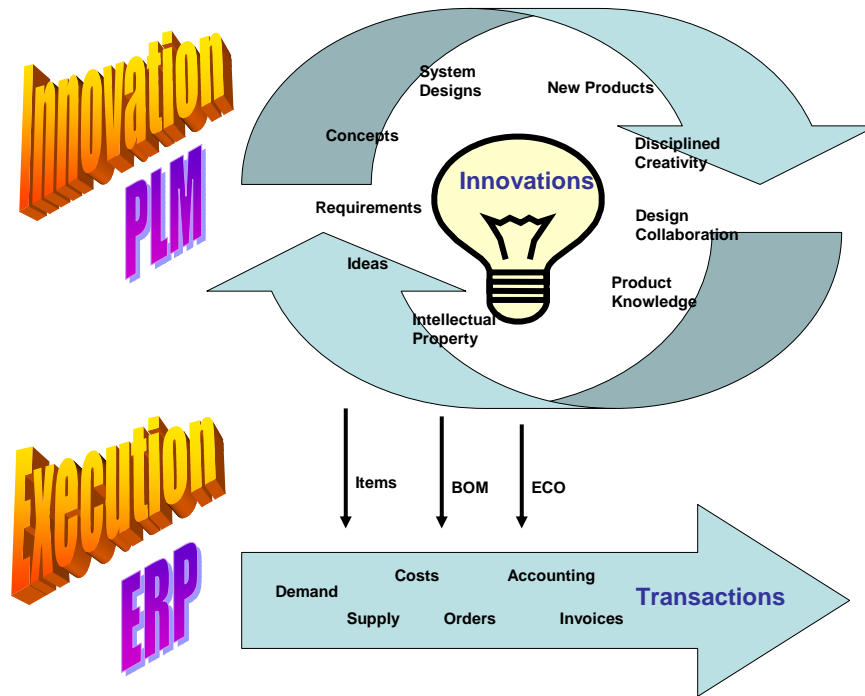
Innovation

PLM

System Designs

New Products

Concepts

Disciplined Creativity

Innovations

Requirements

Design Collaboration

Ideas

Product Knowledge

Intellectual Property

Execution

ERP

Items

BOM

ECO

Demand

Costs

Accounting

Supply

Orders

Invoices

Transactions